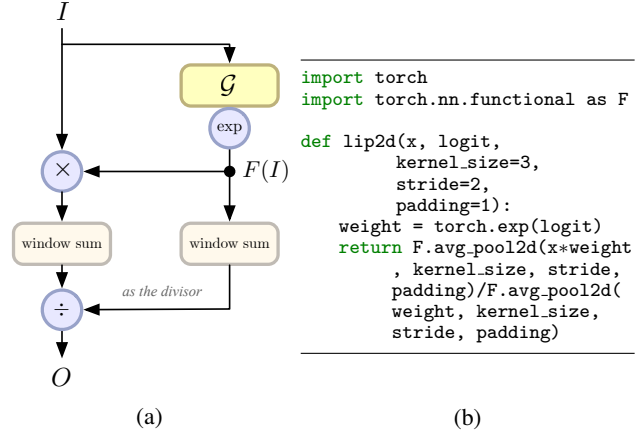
$I$

$\mathcal{G}$

exp

$\times$

$F(I)$

window sum

window sum

as the divisor

$\div$

$O$

(a)

```
import torch
import torch.nn.functional as F

def lip2d(x, logit,
        kernel_size=3,
        stride=2,
        padding=1):
    weight = torch.exp(logit)
    return F.avg_pool2d(x*weight
        , kernel_size, stride,
        padding)/F.avg_pool2d(
        weight, kernel_size,
        stride, padding)
```

(b)